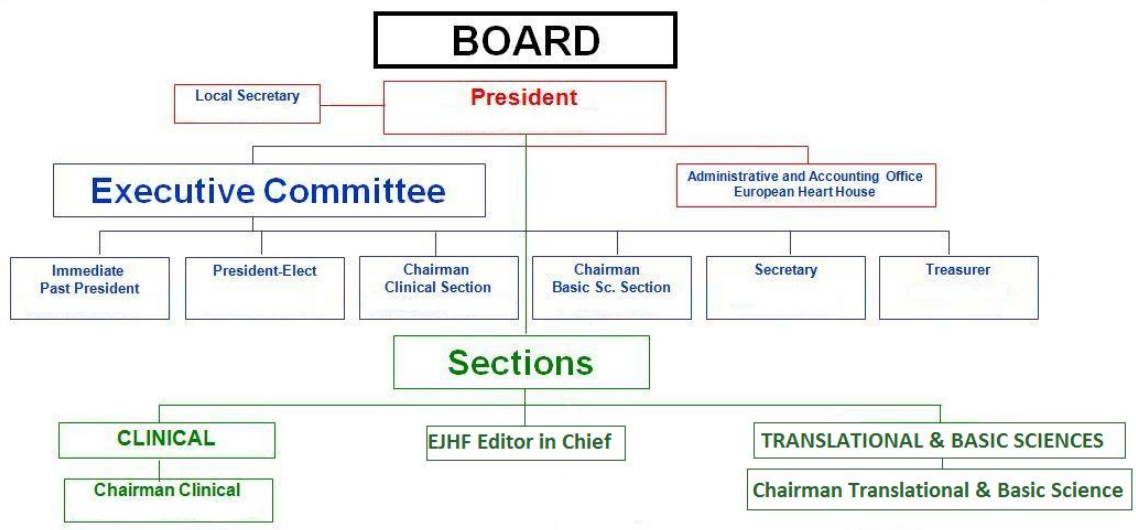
BOARD

Local Secretary

President

Executive Committee

Administrative and Accounting Office
European Heart House

Immediate
Past President

President-Elect

Chairman
Clinical Section

Chairman
Basic Sc. Section

Secretary

Treasurer

Sections

CLINICAL

Chairman Clinical

EJHF Editor in Chief

TRANSLATIONAL & BASIC SCIENCES

Chairman Translational & Basic Science